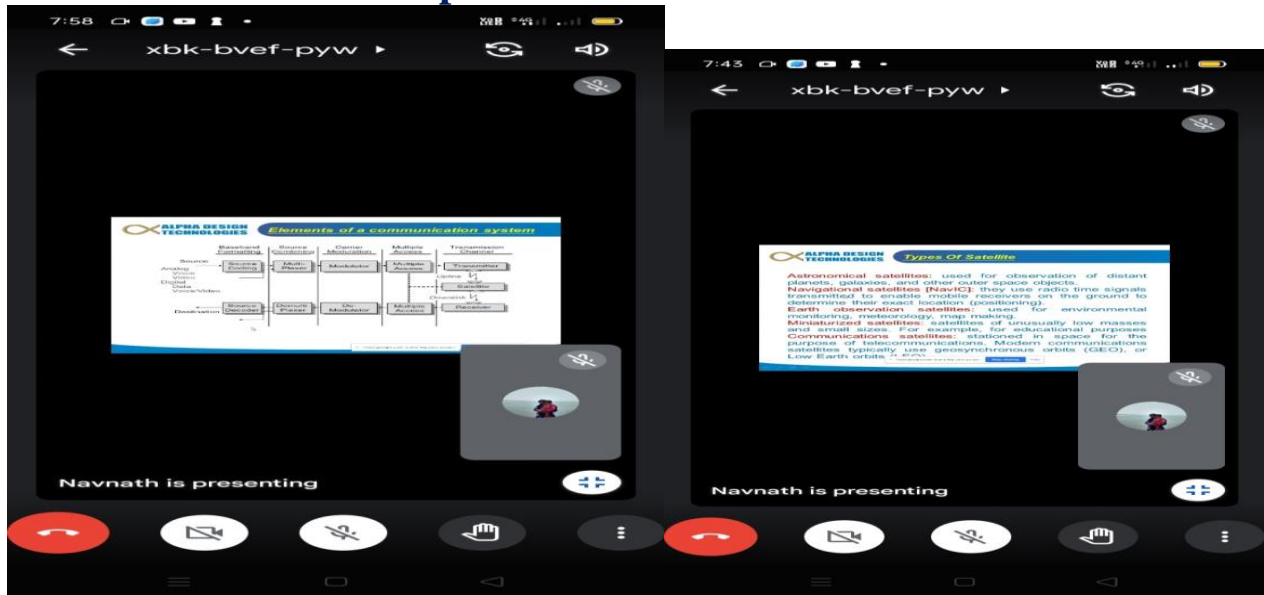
7:58

xbk-bvef-pyw ▸

ALPHA DESIGN TECHNOLOGIES

Elements of a communication system

Baseband Formatting | Source Combining | Carrier Modulation | Multiple Access | Transmission Channel

Source
Analog
Voice
Video
Digital
Data
Voice/Video

Source Coding | Multi-Plexer | Modulator | Multiple Access | Transmitter

Uplink

Satellite

Downlink

Source Decoder | Demulti Plexer | De-Modulator | Multiple Access | Receiver

Destination

Navnath is presenting

7:43

xbk-bvef-pyw ▸

ALPHA DESIGN TECHNOLOGIES

Types Of Satellite

Astronomical satellites: used for observation of distant planets, galaxies, and other outer space objects.
Navigational satellites [NavIC]: they use radio time signals transmitted to enable mobile receivers on the ground to determine their exact location (positioning).
Earth observation satellites: used for environmental monitoring, meteorology, map making.
Miniaturized satellites: satellites of unusually low masses and small sizes. For example, for educational purposes
Communications satellites: stationed in space for the purpose of telecommunications. Modern communications satellites typically use geosynchronous orbits (GEO), or Low Earth orbits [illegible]

Navnath is presenting